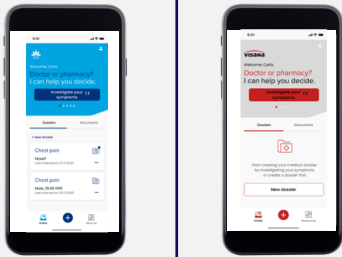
Welcome, Carla

Doctor or pharmacy?
I can help you decide.

Investigate your symptoms

Dossiers

Documents

+ New dossier

Chest pain

Myself

Chest pain

Marie, 25.05.1993

VISANA

Welcome, Carla

Doctor or pharmacy?
I can help you decide.

Investigate your symptoms

Dossiers

Documents

Start creating your medical dossier by investigating your symptoms or create a dossier first.

New dossier